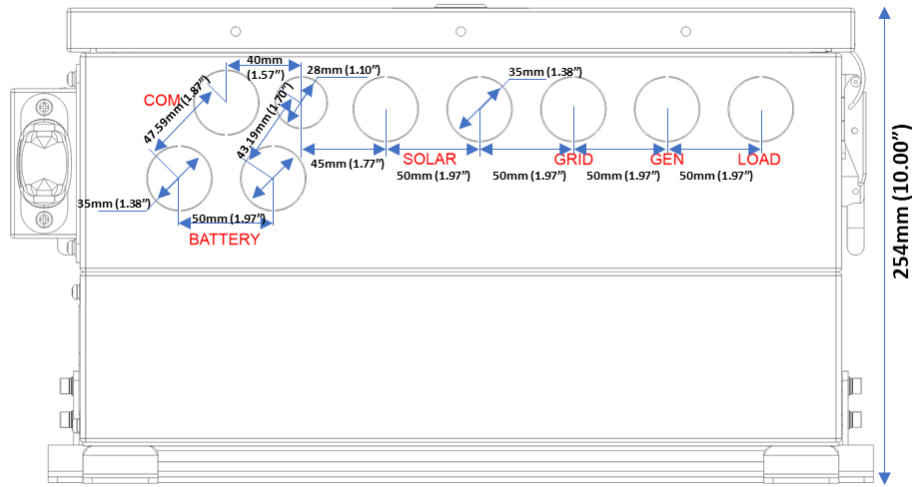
40mm (1.57")
28mm (1.10")
35mm (1.38")
COM
47.59mm (1.87")
43.19mm (1.70")
45mm (1.77")
SOLAR
GRID
GEN
LOAD
50mm (1.97")
50mm (1.97")
50mm (1.97")
50mm (1.97")
35mm (1.38")
50mm (1.97")
BATTERY
254mm (10.00")